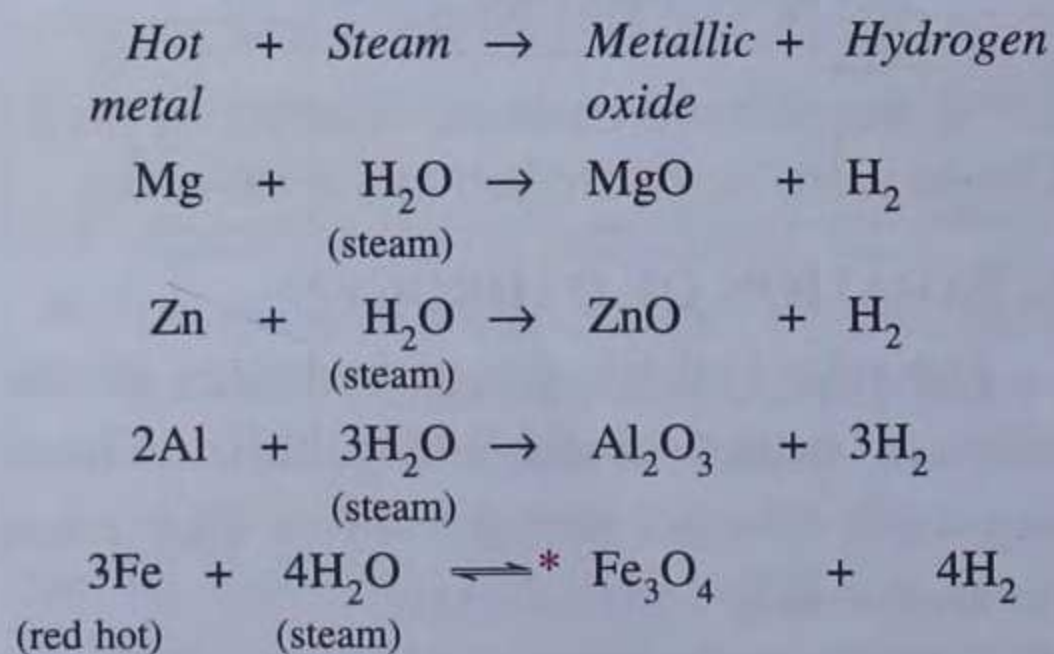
Hot metal + Steam → Metallic oxide + Hydrogen

$Mg + \underset{\text{(steam)}}{H_2O} \rightarrow MgO + H_2$

$Zn + \underset{\text{(steam)}}{H_2O} \rightarrow ZnO + H_2$

$2Al + \underset{\text{(steam)}}{3H_2O} \rightarrow Al_2O_3 + 3H_2$

$\underset{\text{(red hot)}}{3Fe} + \underset{\text{(steam)}}{4H_2O} \rightleftharpoons^{*} Fe_3O_4 + 4H_2$